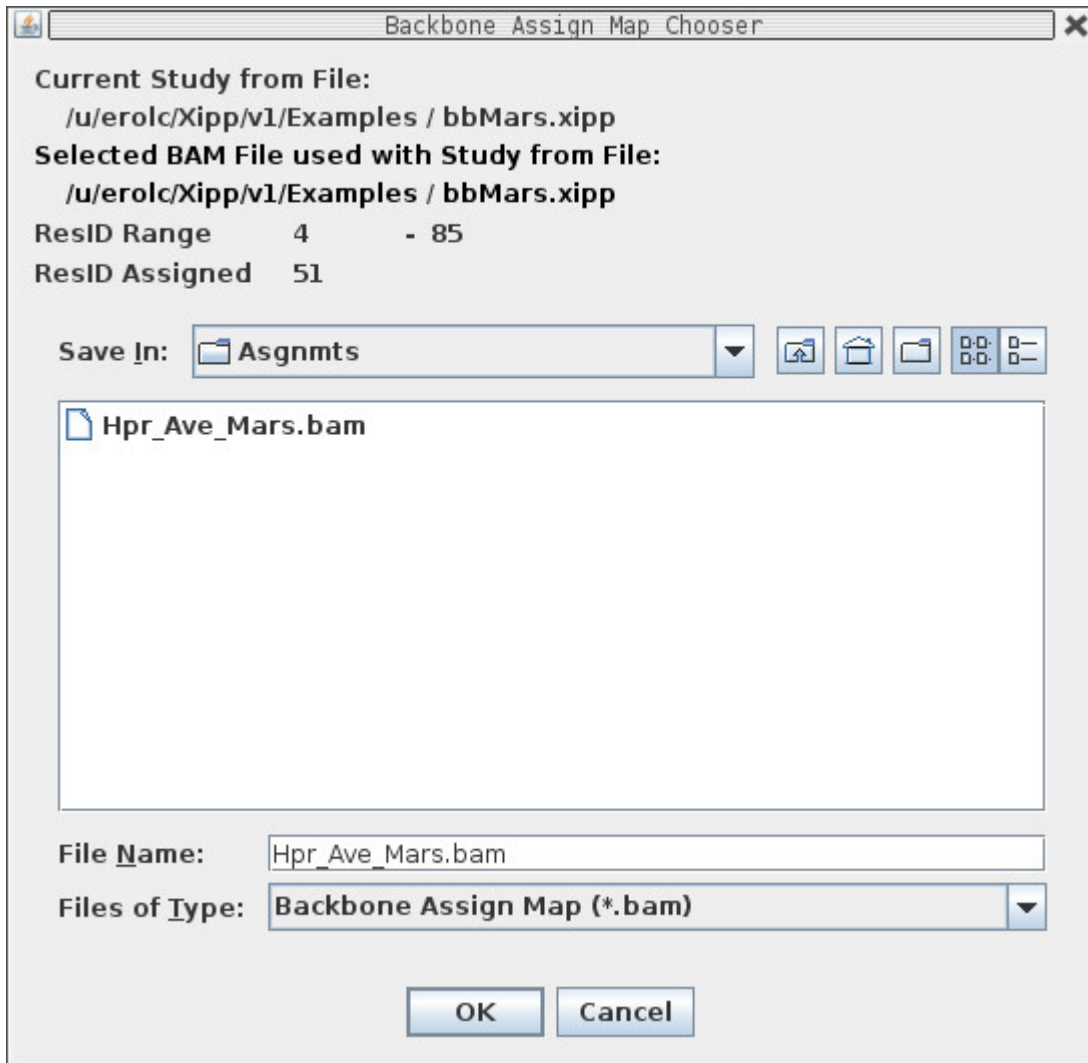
Backbone Assign Map Chooser

Current Study from File:
/u/erolc/Xipp/v1/Examples / bbMars.xipp
Selected BAM File used with Study from File:
/u/erolc/Xipp/v1/Examples / bbMars.xipp
ResID Range 4 - 85
ResID Assigned 51

Save In: Asgnmts

Hpr_Ave_Mars.bam

File Name: Hpr_Ave_Mars.bam
Files of Type: Backbone Assign Map (*.bam)

OK Cancel